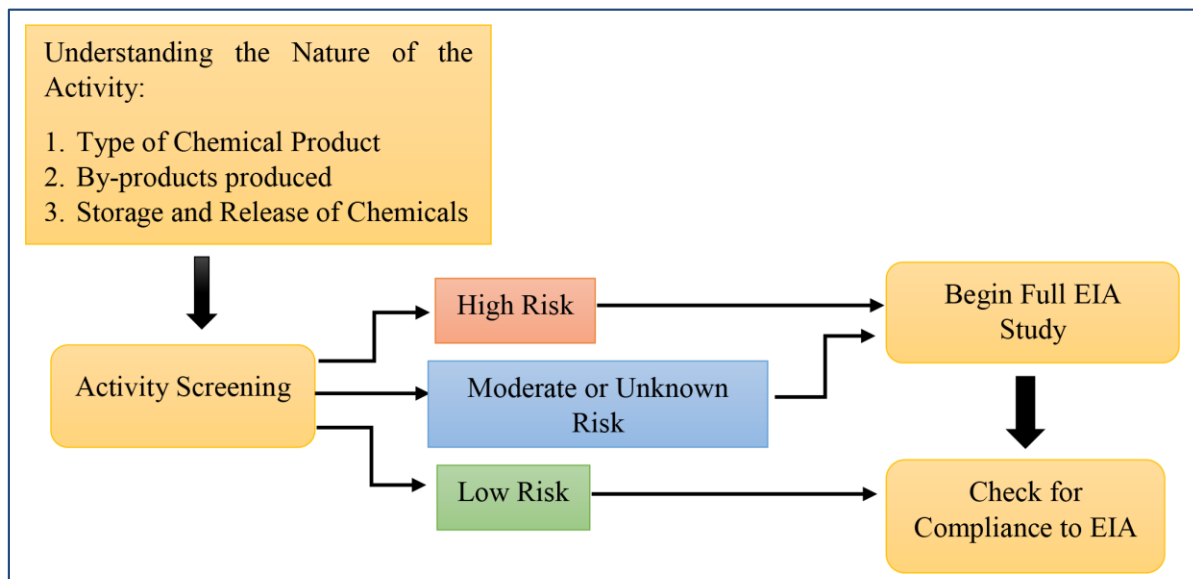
Understanding the Nature of the Activity:

1. Type of Chemical Product
2. By-products produced
3. Storage and Release of Chemicals

Activity Screening

High Risk

Moderate or Unknown Risk

Low Risk

Begin Full EIA Study

Check for Compliance to EIA